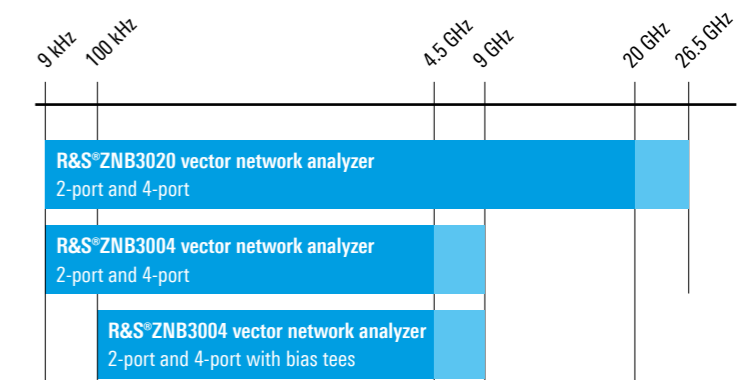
9 kHz
100 kHz
4.5 GHz
9 GHz
20 GHz
26.5 GHz

R&S®ZNB3020 vector network analyzer
2-port and 4-port

R&S®ZNB3004 vector network analyzer
2-port and 4-port

R&S®ZNB3004 vector network analyzer
2-port and 4-port with bias tees